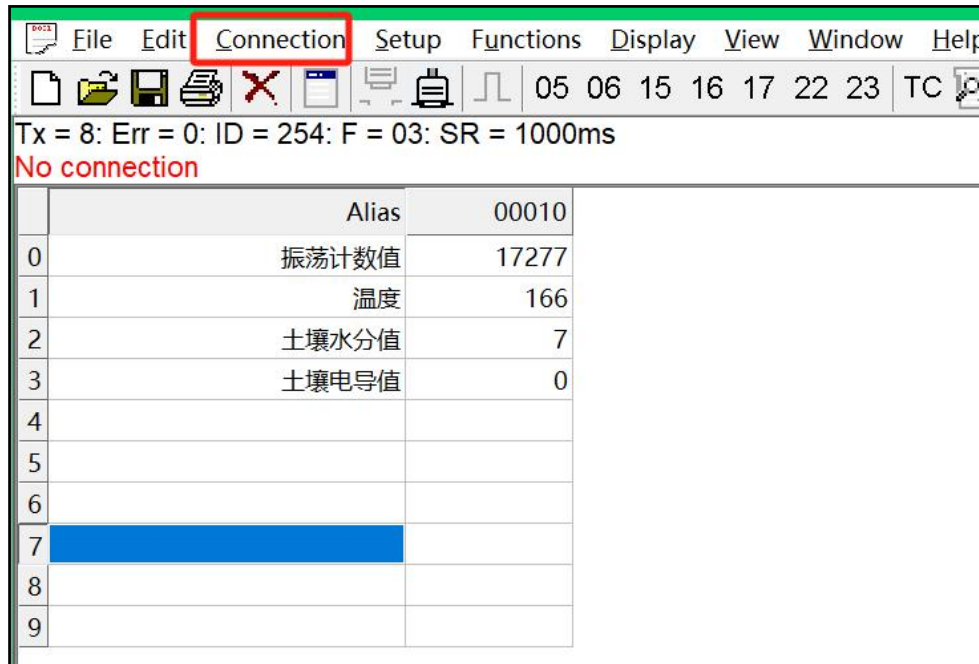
File Edit Connection Setup Functions Display View Window Help

05 06 15 16 17 22 23 TC

Tx = 8: Err = 0: ID = 254: F = 03: SR = 1000ms
No connection

| | Alias | 00010 |
|---|---|---|
| 0 | 振荡计数值 | 17277 |
| 1 | 温度 | 166 |
| 2 | 土壤水分值 | 7 |
| 3 | 土壤电导值 | 0 |
| 4 | | |
| 5 | | |
| 6 | | |
| 7 | | |
| 8 | | |
| 9 | | |